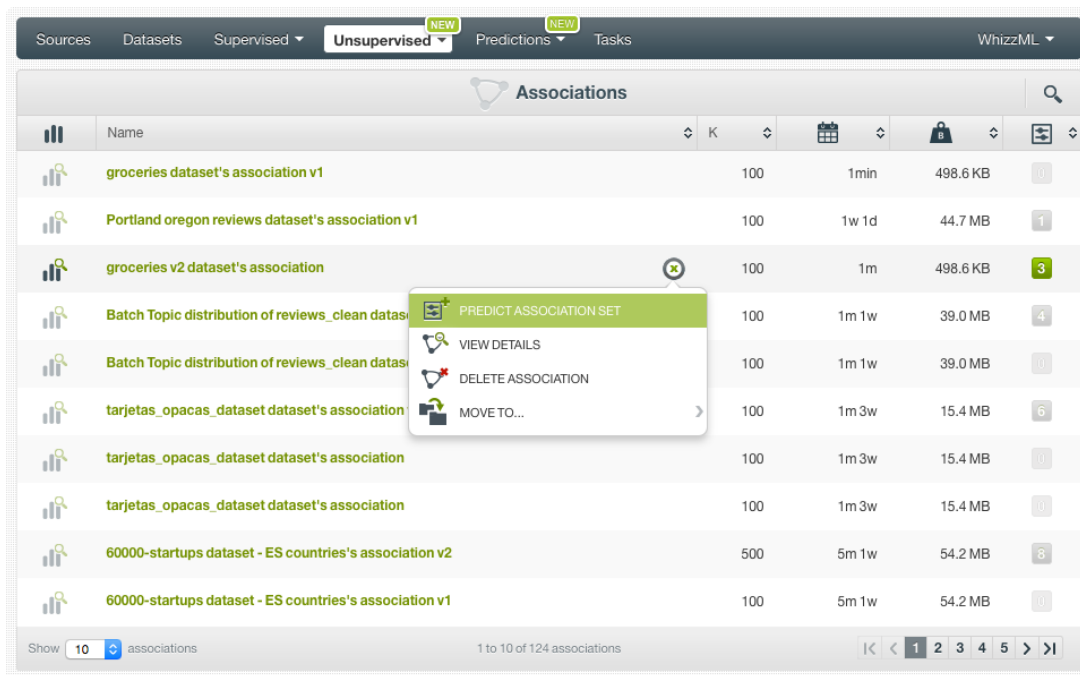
Sources Datasets Supervised ▾ NEW Unsupervised ▾ NEW Predictions ▾ Tasks WhizzML ▾

Associations

| Name | K | | | |
|---|---|---|---|---|
| groceries dataset's association v1 | 100 | 1min | 498.6 KB | 0 |
| Portland oregon reviews dataset's association v1 | 100 | 1w 1d | 44.7 MB | 1 |
| groceries v2 dataset's association | 100 | 1m | 498.6 KB | 3 |
| Batch Topic distribution of reviews_clean datas | 100 | 1m 1w | 39.0 MB | 4 |
| Batch Topic distribution of reviews_clean datas | 100 | 1m 1w | 39.0 MB | 0 |
| tarjetas_opacas_dataset dataset's association | 100 | 1m 3w | 15.4 MB | 6 |
| tarjetas_opacas_dataset dataset's association | 100 | 1m 3w | 15.4 MB | 0 |
| tarjetas_opacas_dataset dataset's association | 100 | 1m 3w | 15.4 MB | 0 |
| 60000-startups dataset - ES countries's association v2 | 500 | 5m 1w | 54.2 MB | 8 |
| 60000-startups dataset - ES countries's association v1 | 100 | 5m 1w | 54.2 MB | 0 |

PREDICT ASSOCIATION SET
VIEW DETAILS
DELETE ASSOCIATION
MOVE TO...

Show 10 associations

1 to 10 of 124 associations

1 2 3 4 5